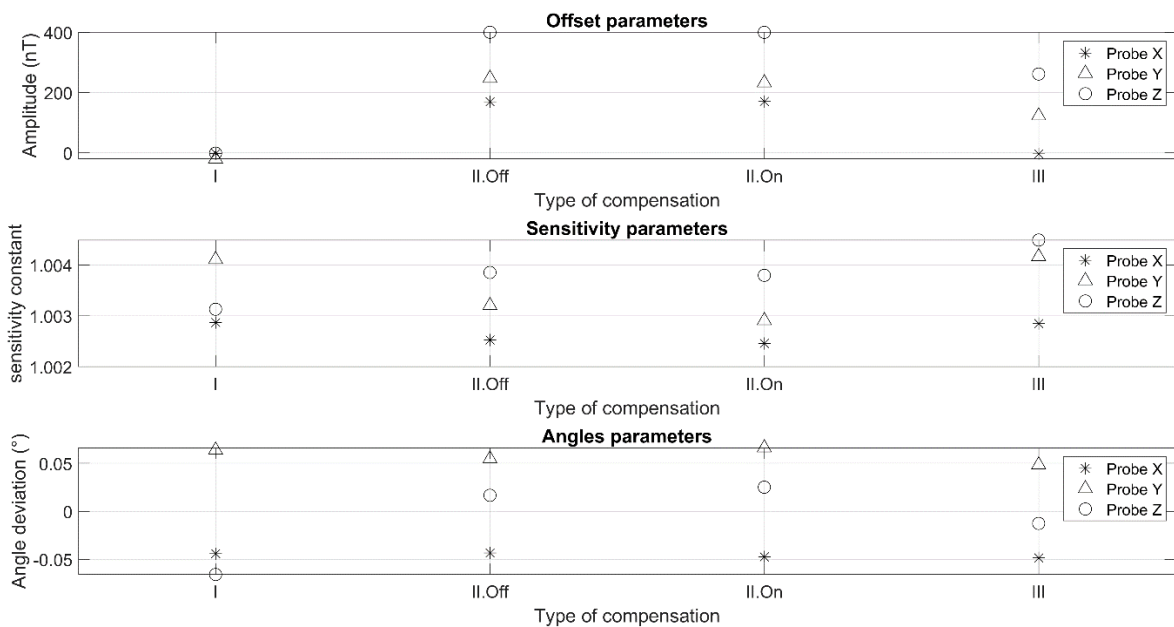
Offset parameters

Amplitude (nT)

400
200
0

I
II.Off
II.On
III

Type of compensation

Probe X
Probe Y
Probe Z

Sensitivity parameters

sensitivity constant

1.004
1.003
1.002

I
II.Off
II.On
III

Type of compensation

Probe X
Probe Y
Probe Z

Angles parameters

Angle deviation (°)

0.05
0
-0.05

I
II.Off
II.On
III

Type of compensation

Probe X
Probe Y
Probe Z